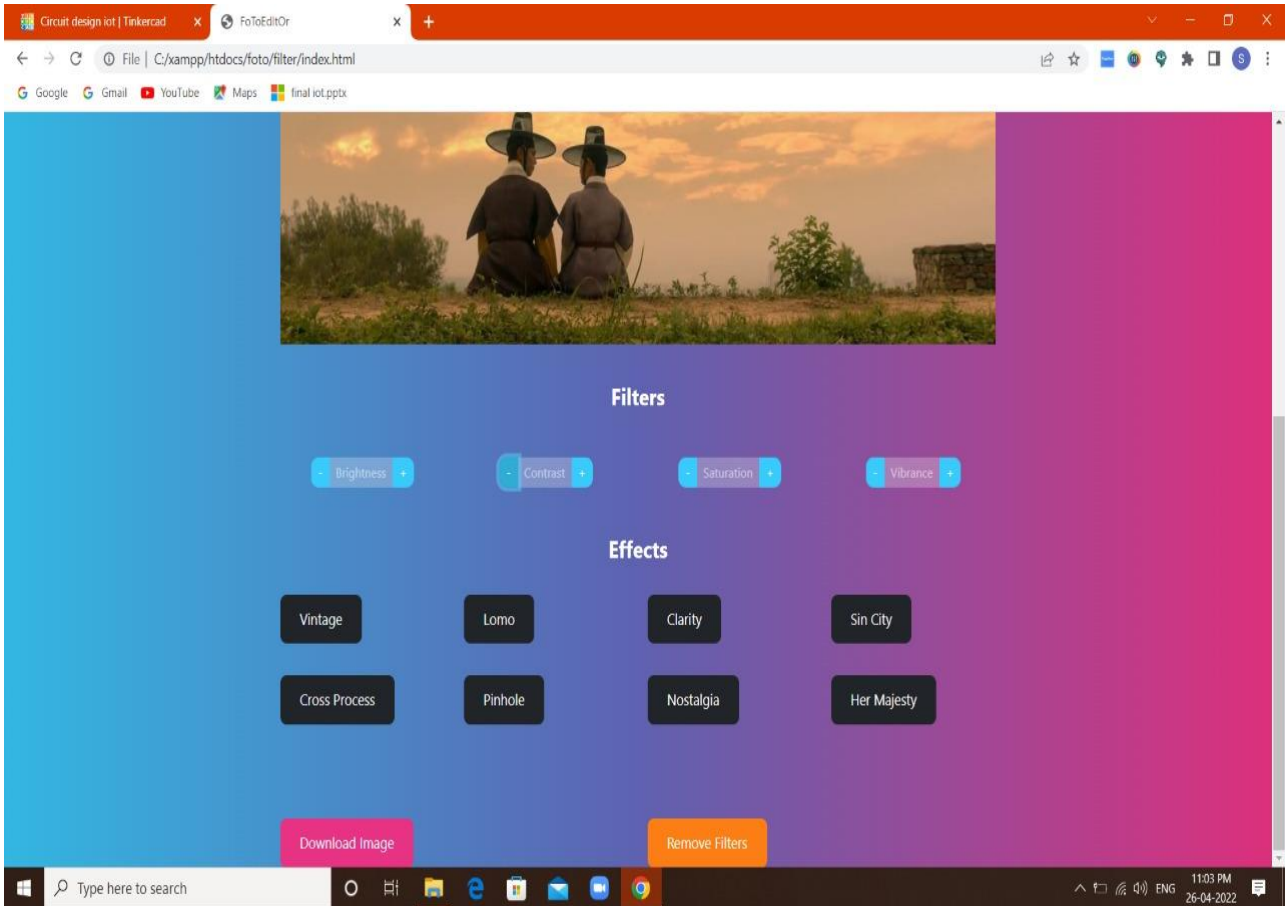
Circuit design iot | Tinkercad
FoToEditOr
File | C:/xampp/htdocs/foto/filter/index.html
Google Gmail YouTube Maps final iot.pptx

Filters

- Brightness +
- Contrast +
- Saturation +
- Vibrance +

Effects

Vintage
Lomo
Clarity
Sin City
Cross Process
Pinhole
Nostalgia
Her Majesty

Download Image
Remove Filters

Type here to search
ENG 11:03 PM 26-04-2022